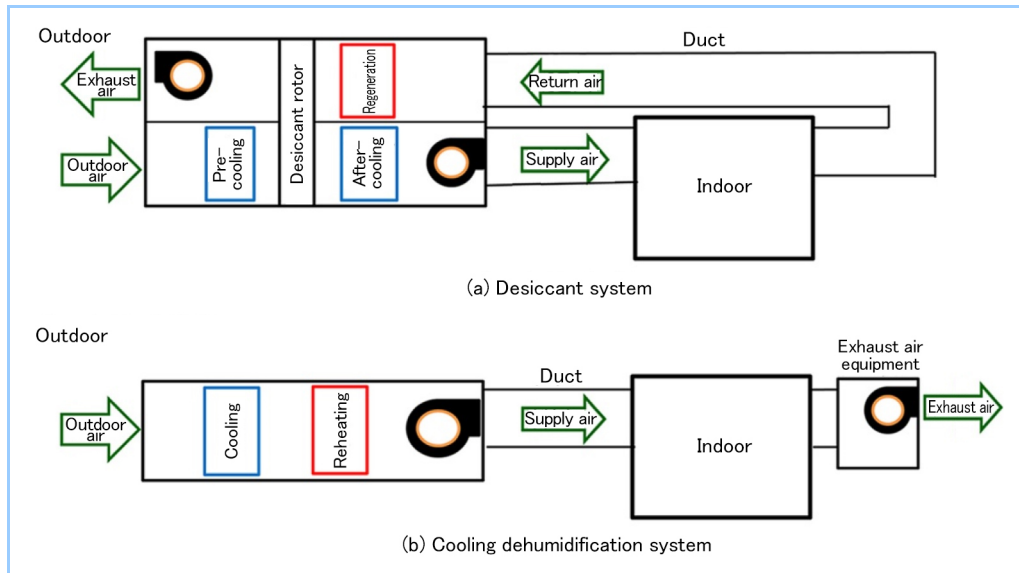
Outdoor

Exhaust air

Outdoor air

Pre-cooling

Desiccant rotor

Regeneration

After-cooling

Duct

Return air

Supply air

Indoor

(a) Desiccant system

Outdoor

Outdoor air

Cooling

Reheating

Duct

Supply air

Indoor

Exhaust air equipment

Exhaust air

(b) Cooling dehumidification system